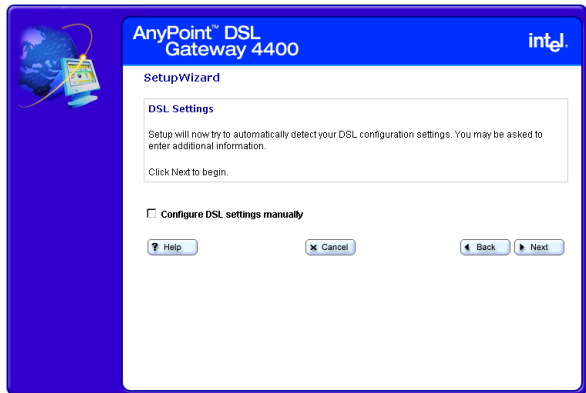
AnyPoint™ DSL Gateway 4400

intel.

SetupWizard

DSL Settings

Setup will now try to automatically detect your DSL configuration settings. You may be asked to enter additional information.

Click Next to begin.

Configure DSL settings manually

Help

Cancel

Back

Next